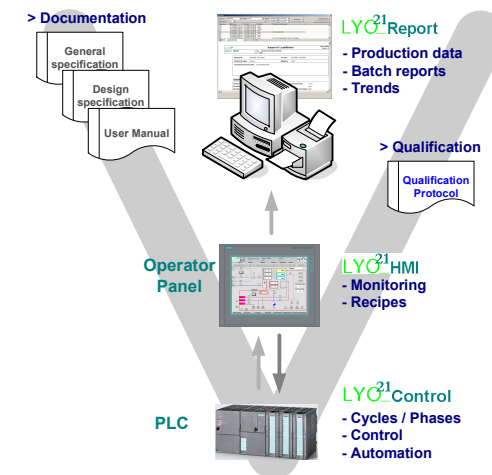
> Documentation

General specification

Design specification

User Manual

LYO$^{21}$Report
- Production data
- Batch reports
- Trends

> Qualification

Qualification Protocol

Operator Panel

LYO$^{21}$HMI
- Monitoring
- Recipes

PLC

LYO$^{21}$Control
- Cycles / Phases
- Control
- Automation